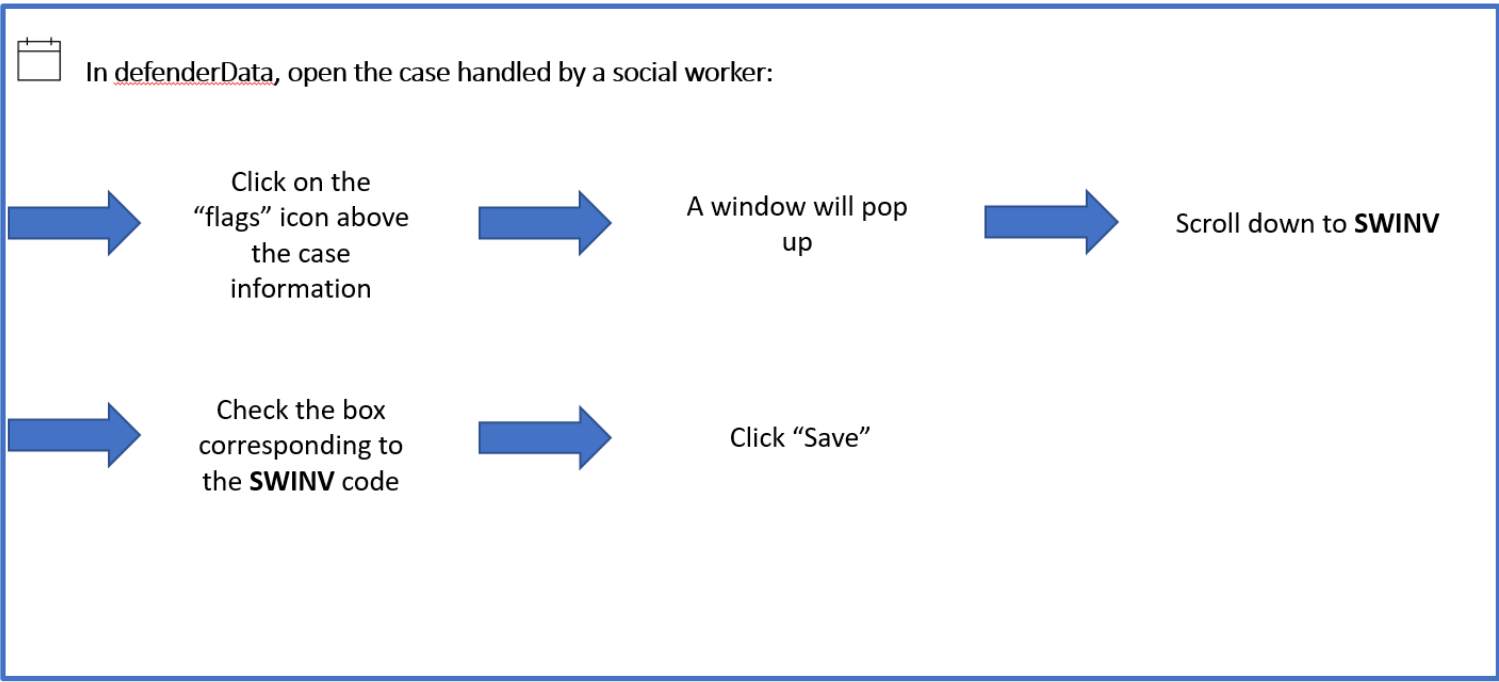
In defenderData, open the case handled by a social worker:

Click on the “flags” icon above the case information

A window will pop up

Scroll down to **SWINV**

Check the box corresponding to the **SWINV** code

Click “Save”